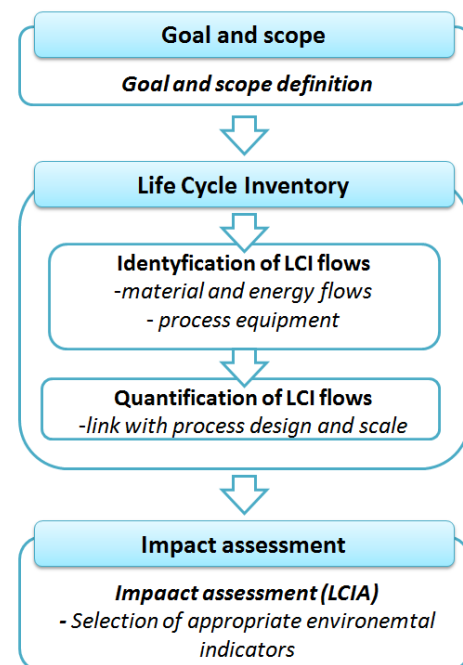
Goal and scope

Goal and scope definition

Life Cycle Inventory

Identyfication of LCI flows
-material and energy flows
- process equipment

Quantification of LCI flows
-link with process design and scale

Impact assessment

Impaact assessment (LCIA)
- Selection of appropriate environemtal indicators